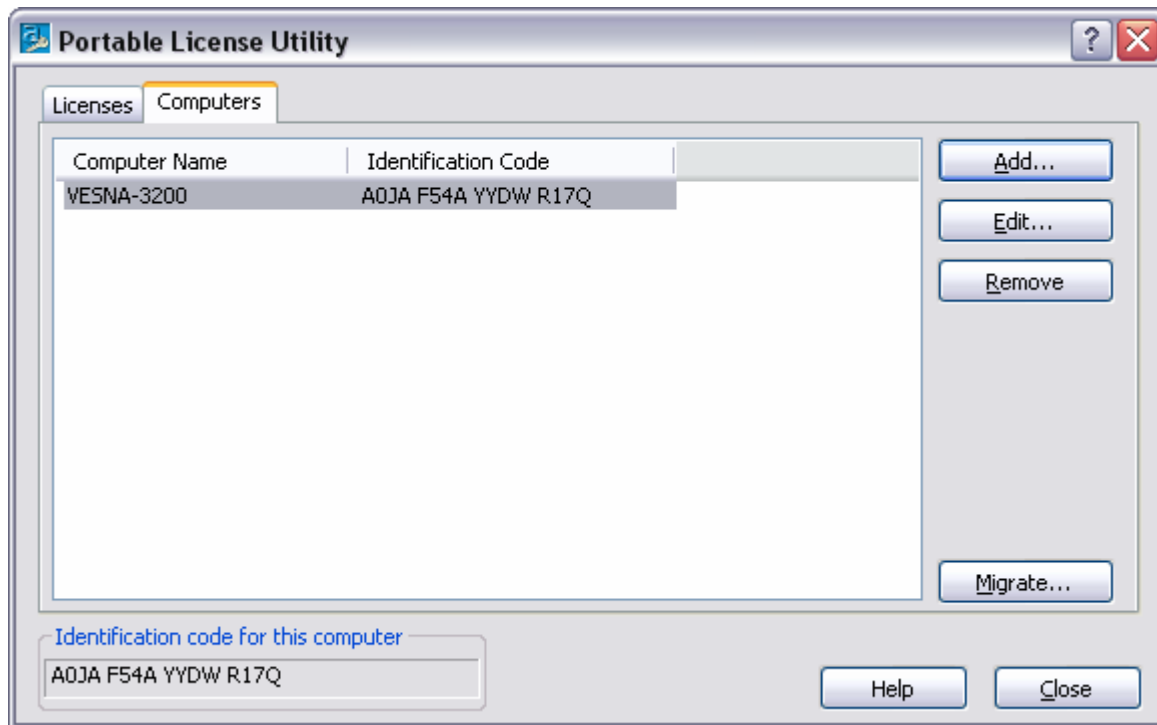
Portable License Utility

?

Licenses Computers

| Computer Name | Identification Code |
|---|---|
| VESNA-3200 | A0JA F54A YYDW R17Q |

Add...

Edit...

Remove

Migrate...

Identification code for this computer

A0JA F54A YYDW R17Q

Help

Close